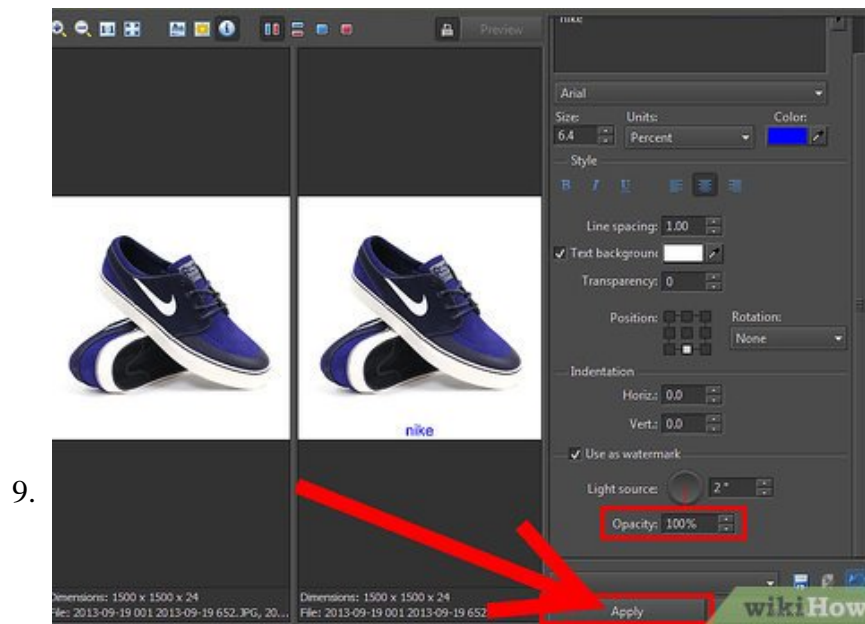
Preview

nike

Arial

Size: 6.4

Units: Percent

Color:

Style

B I U

Line spacing: 1.00

Text backgrounc

Transparency: 0

Position:

Rotation: None

Indentation

Horiz.: 0.0

Vert.: 0.0

Use as watermark

Light source: 2°

Opacity: 100%

nike

9.

Dimensions: 1500 x 1500 x 24
File: 2013-09-19 001 2013-09-19 652.JPG, 20...

Dimensions: 1500 x 1500 x 24
File: 2013-09-19 001 2013-09-19 652

Apply

wikiHow